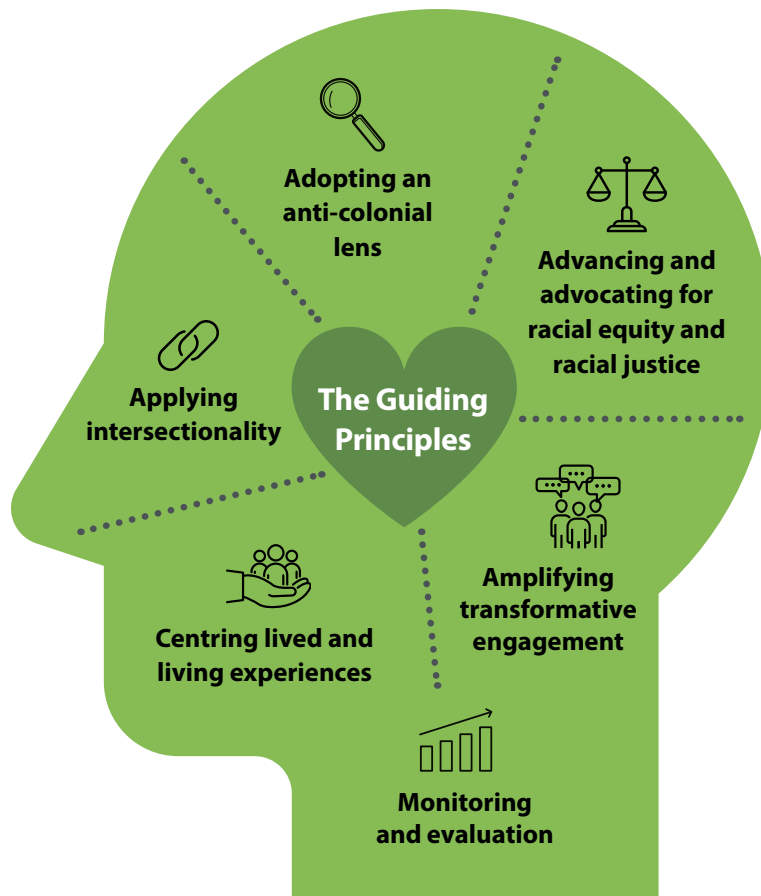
Adopting an anti-colonial lens

Advancing and advocating for racial equity and racial justice

Applying intersectionality

The Guiding Principles

Amplifying transformative engagement

Centring lived and living experiences

Monitoring and evaluation